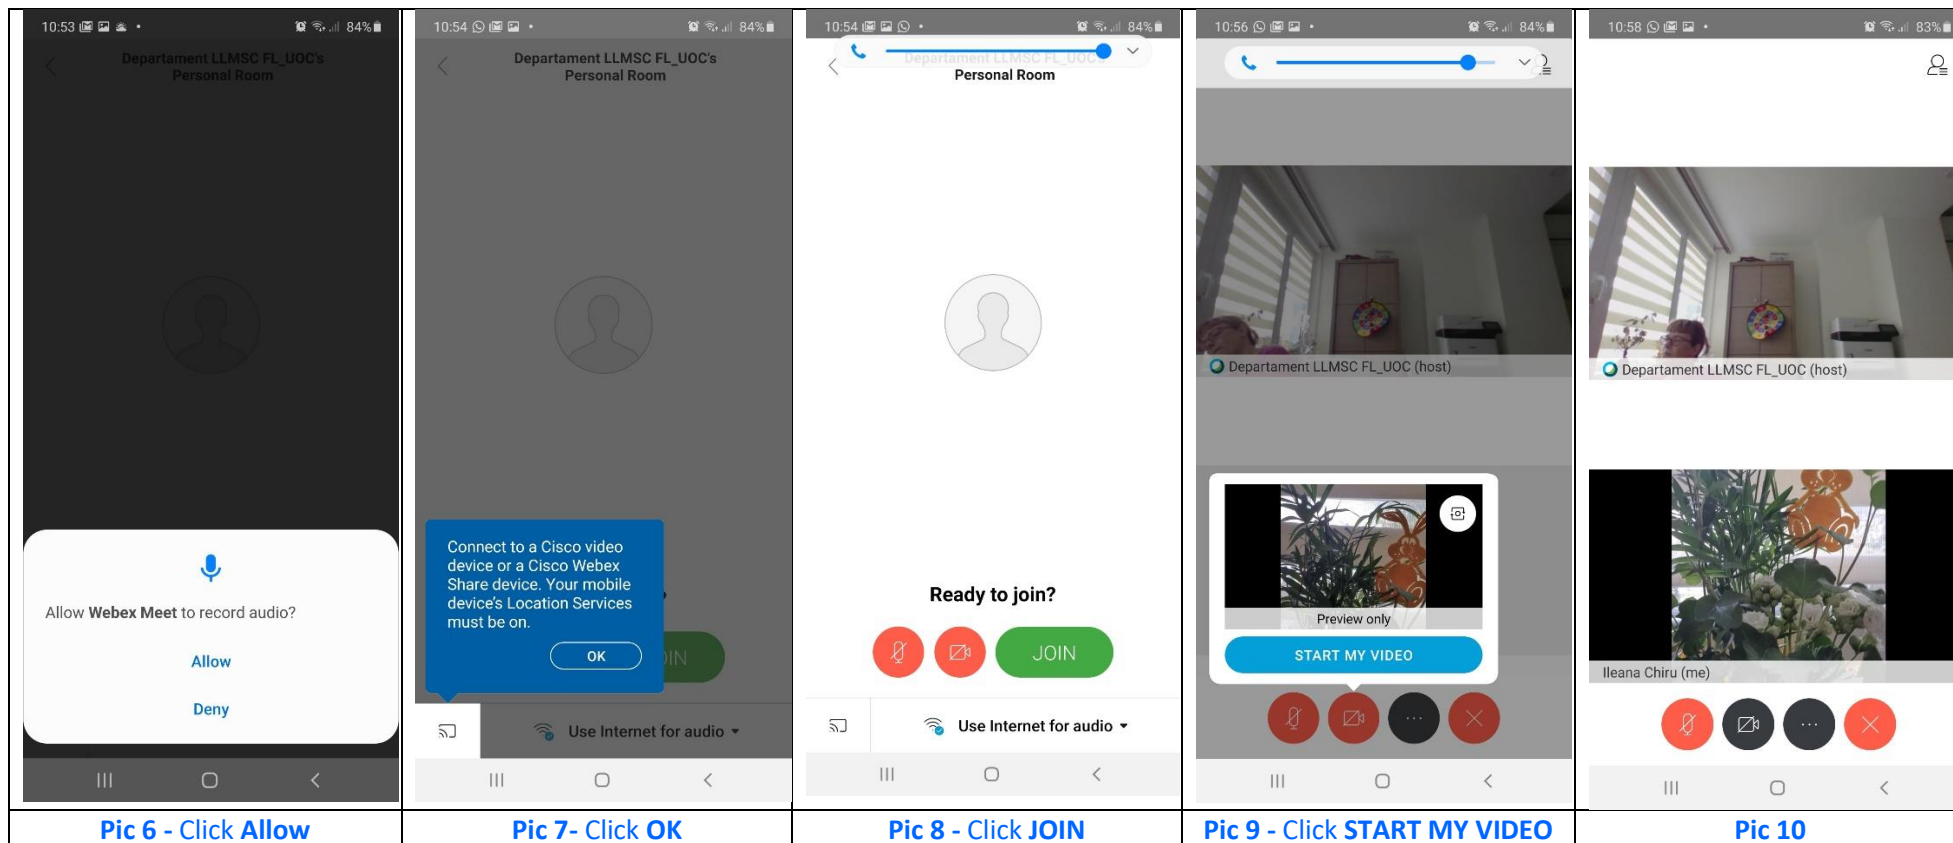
10:53 84%

Departament LLMSC FL_UOC's Personal Room

Allow **Webex Meet** to record audio?

Allow

Deny

10:54 84%

Departament LLMSC FL_UOC's Personal Room

Connect to a Cisco video device or a Cisco Webex Share device. Your mobile device's Location Services must be on.

OK

IN

Use Internet for audio

10:54 84%

Departament LLMSC FL_UOC's Personal Room

Ready to join?

JOIN

Use Internet for audio

10:56 84%

Departament LLMSC FL_UOC (host)

Preview only

START MY VIDEO

10:58 83%

Departament LLMSC FL_UOC (host)

Ileana Chiru (me)

| Pic 6 - Click Allow | Pic 7- Click OK | Pic 8 - Click JOIN | Pic 9 - Click START MY VIDEO | Pic 10 |
|---|---|---|---|---|